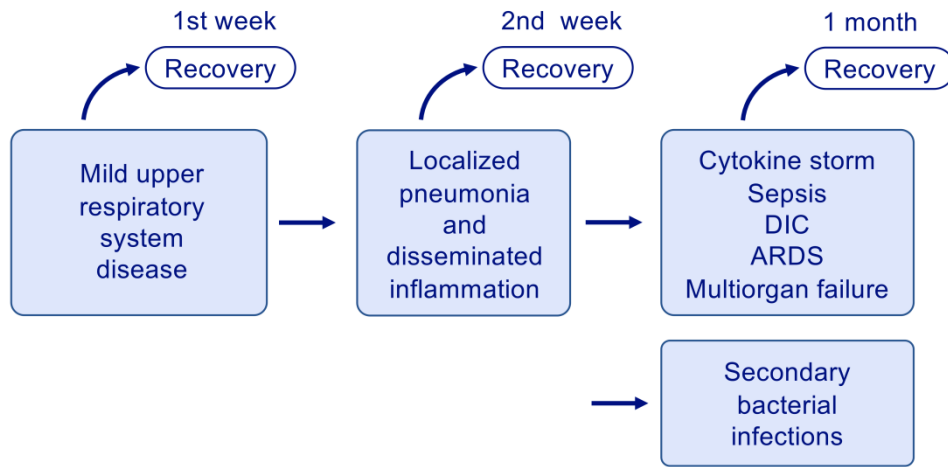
1st week

Recovery

Mild upper respiratory system disease

2nd week

Recovery

Localized pneumonia and disseminated inflammation

1 month

Recovery

Cytokine storm
Sepsis
DIC
ARDS
Multiorgan failure

Secondary bacterial infections